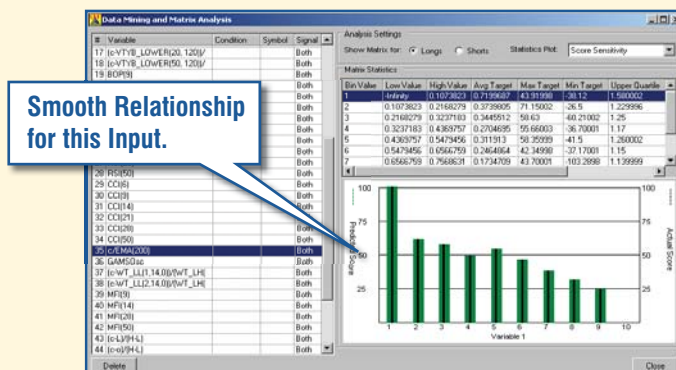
Data Mining and Matrix Analysis

| # | Variable | Condition | Symbol | Signal |
|---|---|---|---|---|
| 17 | (c-VTYB_LOWER(20, 120))/ | | | Both |
| 18 | (c-VTYB_LOWER(50, 120))/ | | | Both |
| 19 | BOP(9) | | | Both |
| | | | | Both |
| | | | | Both |
| | | | | Both |
| | | | | Both |
| | | | | Both |
| | | | | Both |
| | | | | Both |
| 28 | RSI(50) | | | Both |
| 29 | CCI(6) | | | Both |
| 30 | CCI(9) | | | Both |
| 31 | CCI(14) | | | Both |
| 32 | CCI(21) | | | Both |
| 33 | CCI(28) | | | Both |
| 34 | CCI(50) | | | Both |
| 35 | c/EMA(200) | | | Both |
| 36 | GAMSOac | | | Both |
| 37 | (c-WT_LL(1,14,0))/(WT_LH( | | | Both |
| 38 | (c-WT_LL(2,14,0))/(WT_LH( | | | Both |
| 39 | MFI(9) | | | Both |
| 40 | MFI(14) | | | Both |
| 41 | MFI(28) | | | Both |
| 42 | MFI(50) | | | Both |
| 43 | (c-L)/(H-L) | | | Both |
| 44 | (c-o)/(H-L) | | | Both |

Smooth Relationship for this Input.

Delete

Analysis Settings
Show Matrix for: Longs Shorts Statistics Plot: Score Sensitivity

Matrix Statistics

| Bin Value | Low Value | High Value | Avg Target | Max Target | Min Target | Upper Quartile |
|---|---|---|---|---|---|---|
| 1 | -Infinity | 0.1073823 | 0.7139687 | 43.91998 | -38.12 | 1.580002 |
| 2 | 0.1073823 | 0.2168279 | 0.3739805 | 71.15002 | -26.5 | 1.229996 |
| 3 | 0.2168279 | 0.3237183 | 0.3445512 | 58.63 | -60.21002 | 1.25 |
| 4 | 0.3237183 | 0.4369757 | 0.2704695 | 55.66003 | -36.70001 | 1.17 |
| 5 | 0.4369757 | 0.5479456 | 0.311913 | 58.35999 | -41.5 | 1.260002 |
| 6 | 0.5479456 | 0.6566759 | 0.2464064 | 42.34998 | -37.17001 | 1.15 |
| 7 | 0.6566759 | 0.7568631 | 0.1734709 | 43.70001 | -103.2898 | 1.139999 |

100
75
50
25
Predicted Score
Actual Score
1 2 3 4 5 6 7 8 9 10
Variable 1

Close